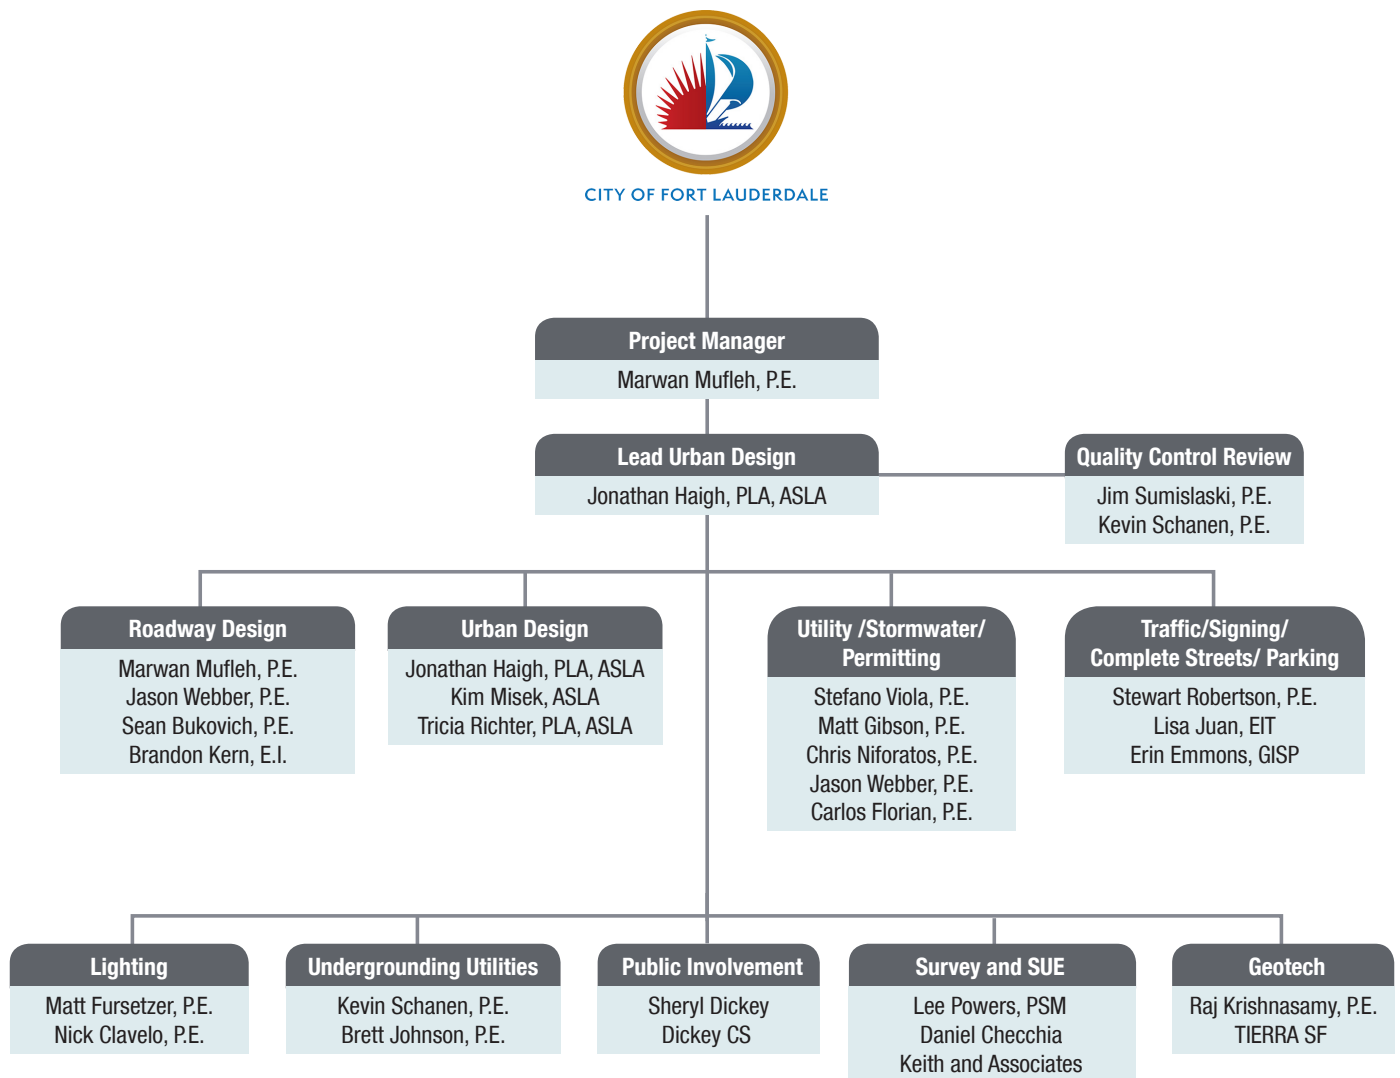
CITY OF FORT LAUDERDALE

Project Manager
Marwan Mufleh, P.E.

Lead Urban Design
Jonathan Haigh, PLA, ASLA

Quality Control Review
Jim Sumislaski, P.E.
Kevin Schanen, P.E.

Roadway Design
Marwan Mufleh, P.E.
Jason Webber, P.E.
Sean Bukovich, P.E.
Brandon Kern, E.I.

Urban Design
Jonathan Haigh, PLA, ASLA
Kim Misek, ASLA
Tricia Richter, PLA, ASLA

Utility /Stormwater/ Permitting
Stefano Viola, P.E.
Matt Gibson, P.E.
Chris Niforatos, P.E.
Jason Webber, P.E.
Carlos Florian, P.E.

Traffic/Signing/ Complete Streets/ Parking
Stewart Robertson, P.E.
Lisa Juan, EIT
Erin Emmons, GISP

Lighting
Matt Fursetzer, P.E.
Nick Clavelo, P.E.

Undergrounding Utilities
Kevin Schanen, P.E.
Brett Johnson, P.E.

Public Involvement
Sheryl Dickey
Dickey CS

Survey and SUE
Lee Powers, PSM
Daniel Checchia
Keith and Associates

Geotech
Raj Krishnasamy, P.E.
TIERRA SF